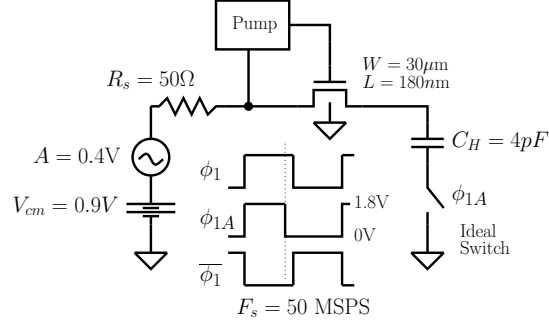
Pump

$R_s = 50\Omega$

$W = 30\mu\text{m}$
$L = 180n\text{m}$

$A = 0.4\text{V}$

$C_H = 4pF$

$\phi_1$

$\phi_{1A}$

1.8V

0V

$V_{cm} = 0.9V$

$\phi_{1A}$

Ideal Switch

$\overline{\phi_1}$

$F_s = 50$ MSPS